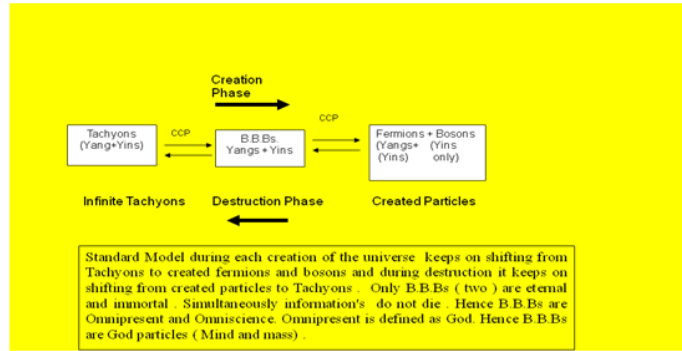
Creation Phase

Tachyons (Yang+Yins)

CCP

B.B.Bs. Yangs + Yins

CCP

Fermions + Bosons (Yangs+ (Yins) (Yins only)

Infinite Tachyons

Destruction Phase

Created Particles

Standard Model during each creation of the universe keeps on shifting from Tachyons to created fermions and bosons and during destruction it keeps on shifting from created particles to Tachyons . Only B.B.Bs ( two ) are eternal and immortal . Simultaneously information's do not die . Hence B.B.Bs are Omnipresent and Omniscience. Omnipresent is defined as God. Hence B.B.Bs are God particles ( Mind and mass) .